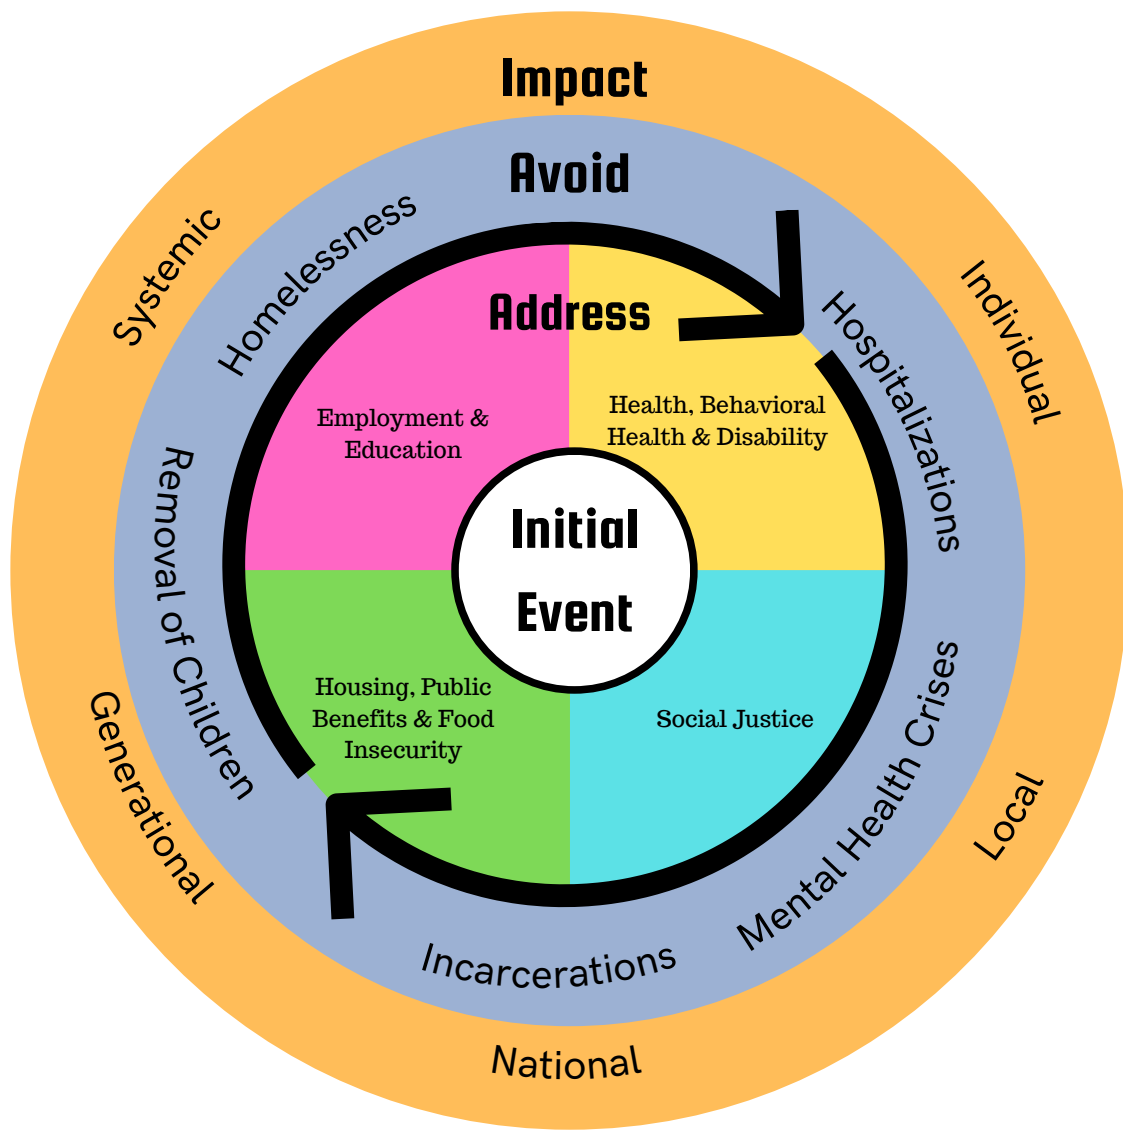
Impact

Avoid

Address

Systemic

Individual

Homelessness

Hospitalizations

Employment & Education

Health, Behavioral Health & Disability

Removal of Children

Initial Event

Housing, Public Benefits & Food Insecurity

Social Justice

Mental Health Crises

Generational

Local

Incarcerations

National